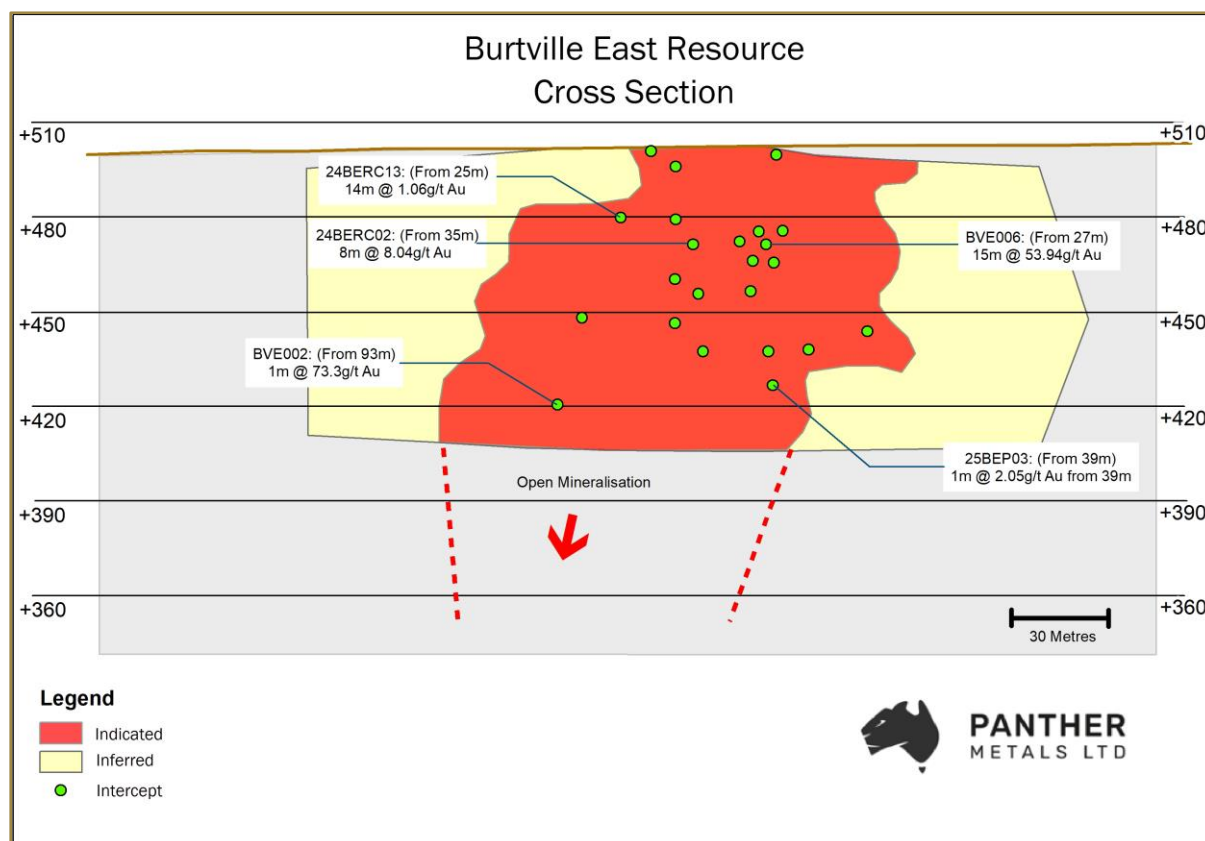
Burtville East Resource
Cross Section

+510
+510
24BERC13: (From 25m)
14m @ 1.06g/t Au
+480
+480
24BERC02: (From 35m)
8m @ 8.04g/t Au
BVE006: (From 27m)
15m @ 53.94g/t Au
+450
+450
BVE002: (From 93m)
1m @ 73.3g/t Au
+420
+420
25BEP03: (From 39m)
1m @ 2.05g/t Au from 39m
Open Mineralisation
+390
+390
+360
+360
30 Metres

Legend
Indicated
Inferred
Intercept

PANTHER
METALS LTD